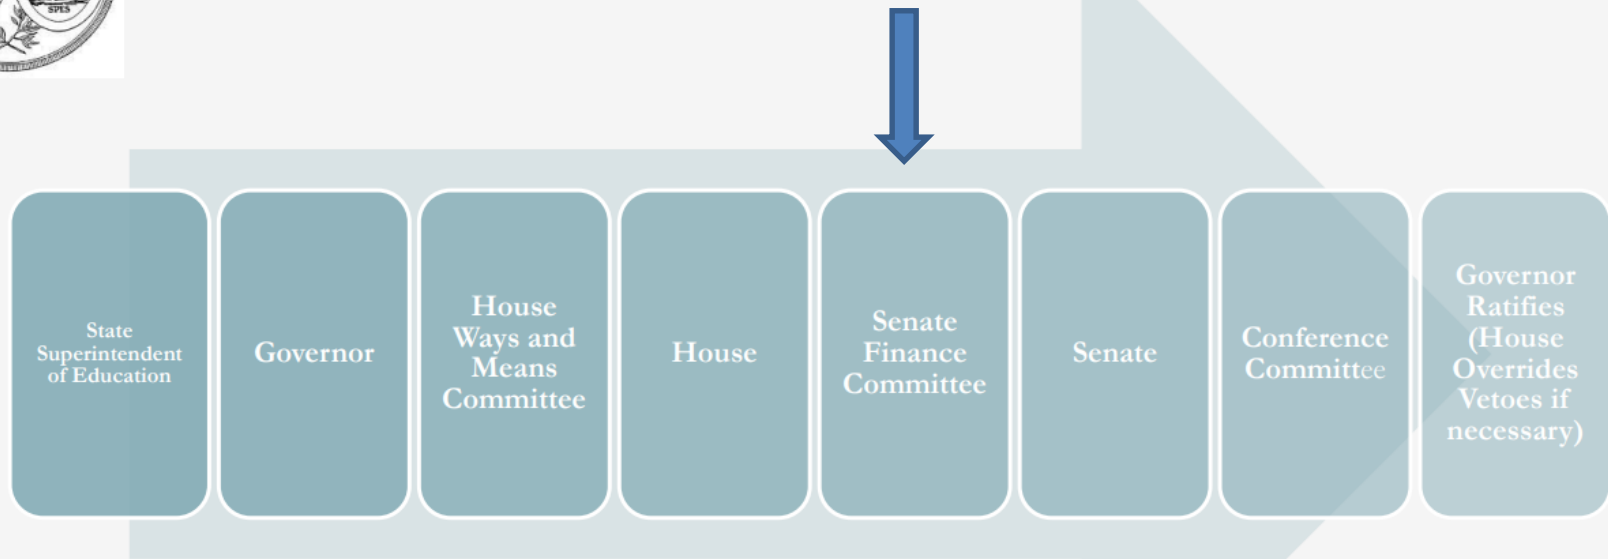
SPES

State Superintendent of Education

Governor

House Ways and Means Committee

House

Senate Finance Committee

Senate

Conference Committee

Governor Ratifies (House Overrides Vetoes if necessary)